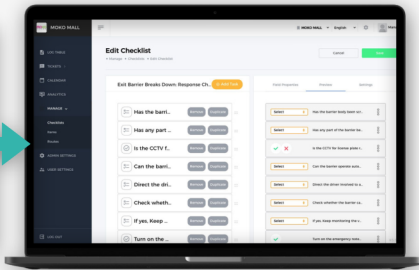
MOKO MALL

LIVE TABLE
TICKETS
CALENDAR
ANALYTICS
MANAGE
Checklists
Stores
Rosters
ADMIN SETTINGS
USER SETTINGS
LOG OUT

MOKO MALL
English

Edit Checklist

Cancel
Save

Exit Barrier Breaks Down: Response Ch...
+ Add Task

Has the barri...
Has any part ...
Is the CCTV f...
Can the barri...
Direct the dri...
Check wheth...
If yes, Keep ...
Turn on the ...

Remove
Duplicate

Field Properties
Preview
Settings

Select
Has the barrier body been turn...
Select
Has any part of the barrier be...
Is the CCTV for footage prese...
Select
Can the barrier operates auto...
Select
Direct the driver involved to a...
Select
Check whether the barrier ca...
Select
If yes, Keep monitoring the e...
Turn on the emergency swit...